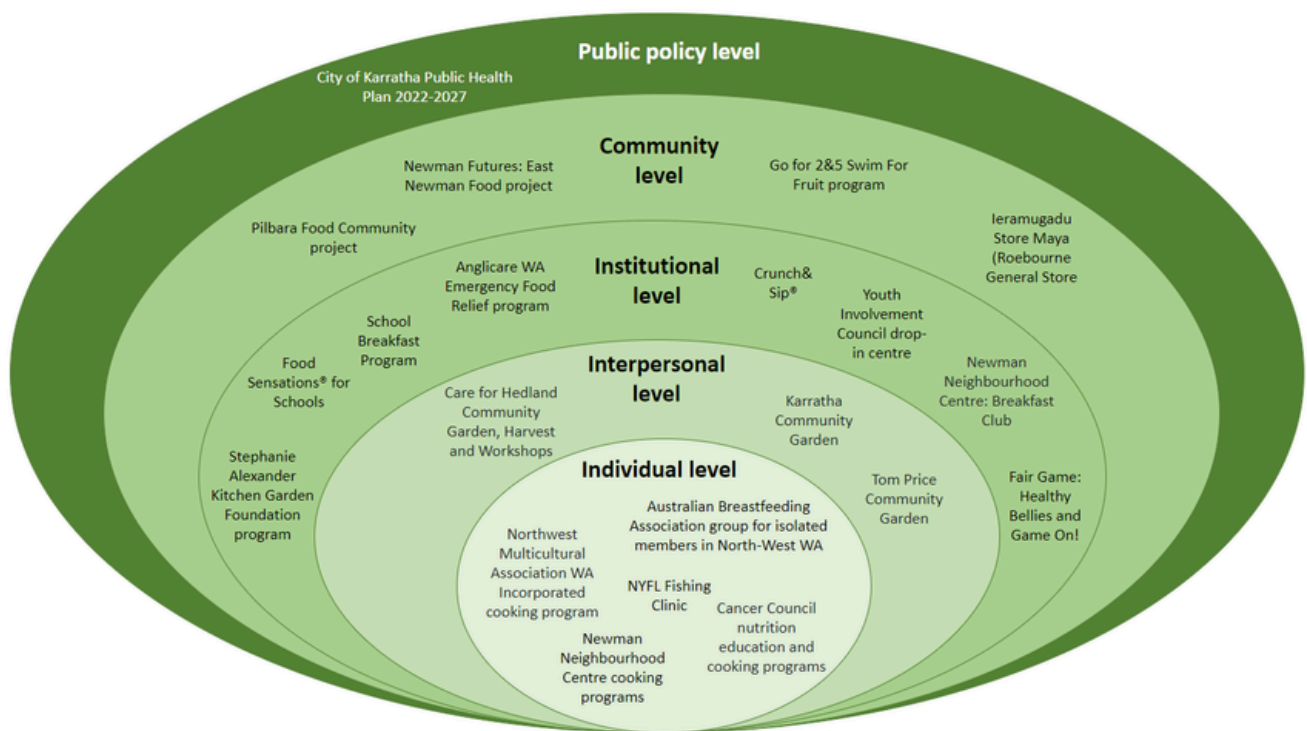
Public policy level

City of Karratha Public Health Plan 2022-2027

Community level

Newman Futures: East Newman Food project

Go for 2&5 Swim For Fruit program

Pilbara Food Community project

Ieramugadu Store Maya (Roebourne General Store

Institutional level

Anglicare WA Emergency Food Relief program

Crunch& Sip®

Youth Involvement Council drop-in centre

School Breakfast Program

Food Sensations® for Schools

Newman Neighbourhood Centre: Breakfast Club

Stephanie Alexander Kitchen Garden Foundation program

Interpersonal level

Care for Hedland Community Garden, Harvest and Workshops

Karratha Community Garden

Tom Price Community Garden

Fair Game: Healthy Bellies and Game On!

Individual level

Australian Breastfeeding Association group for isolated members in North-West WA

Northwest Multicultural Association WA Incorporated cooking program

NYFL Fishing Clinic

Cancer Council nutrition education and cooking programs

Newman Neighbourhood Centre cooking programs